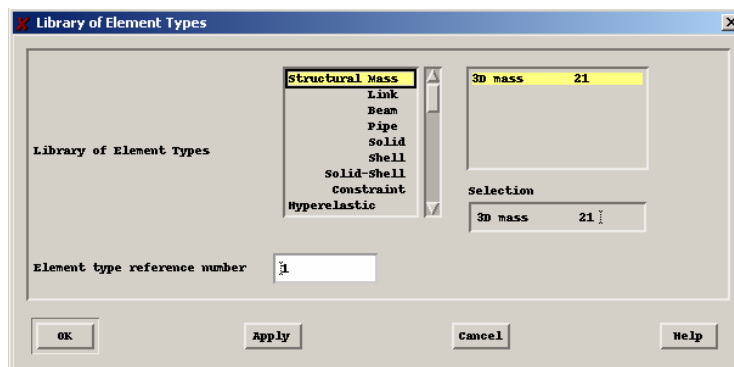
Library of Element Types

Library of Element Types

Structural Mass
Link
Beam
Pipe
Solid
Shell
Solid-Shell
Constraint
Hyperelastic

3D mass 21

Selection

3D mass 21

Element type reference number 1

OK

Apply

Cancel

Help